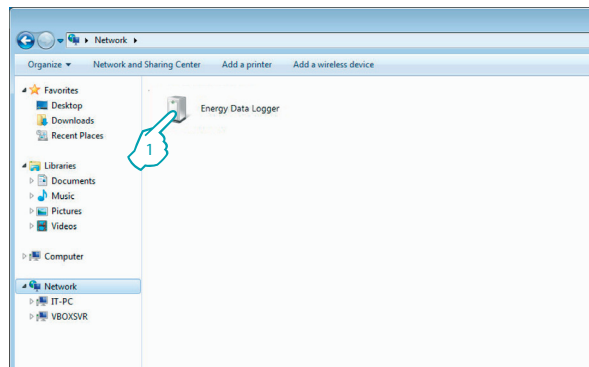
Network

Organize ▾ Network and Sharing Center Add a printer Add a wireless device

Favorites
Desktop
Downloads
Recent Places

Libraries
Documents
Music
Pictures
Videos

Computer

Network
IT-PC
VBOXSVR

Energy Data Logger

1